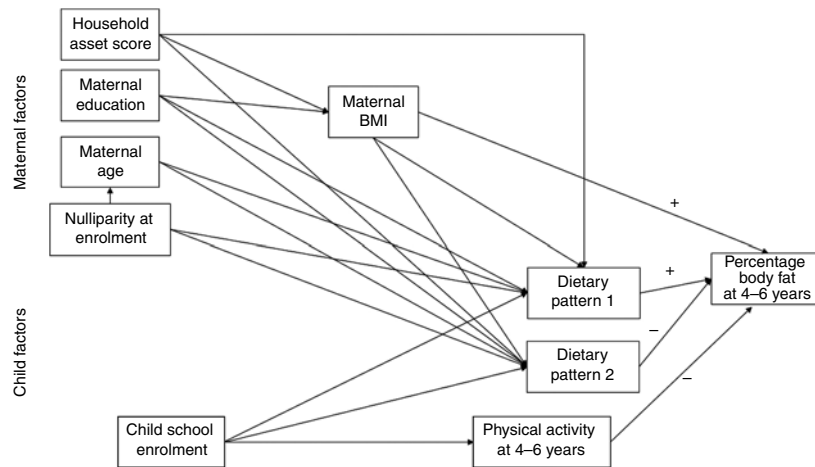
Maternal factors

Child factors

Household asset score

Maternal education

Maternal age

Nulliparity at enrolment

Maternal BMI

+

Percentage body fat at 4–6 years

+

Dietary pattern 1

–

Dietary pattern 2

–

Child school enrolment

Physical activity at 4–6 years